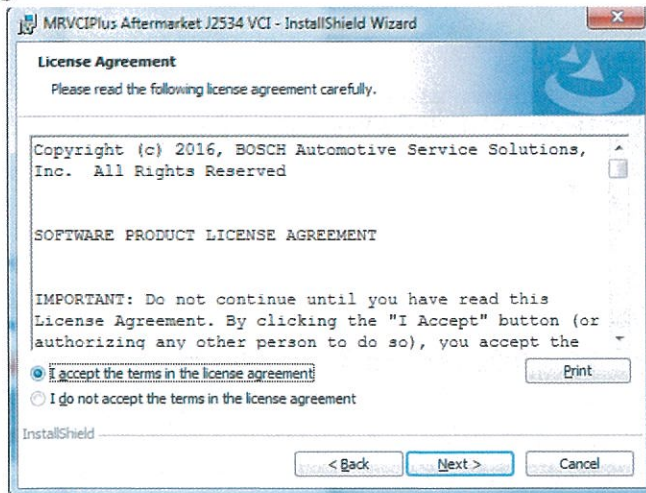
MRVCIPlus Aftermarket J2534 VCI - InstallShield Wizard

License Agreement

Please read the following license agreement carefully.

Copyright (c) 2016, BOSCH Automotive Service Solutions, Inc. All Rights Reserved

SOFTWARE PRODUCT LICENSE AGREEMENT

IMPORTANT: Do not continue until you have read this License Agreement. By clicking the "I Accept" button (or authorizing any other person to do so), you accept the

I accept the terms in the license agreement

Print

I do not accept the terms in the license agreement

InstallShield

< Back

Next >

Cancel